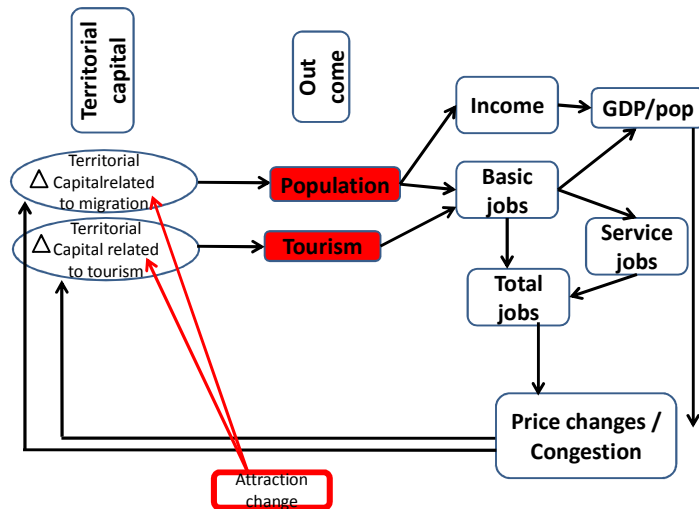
Territorial capital

Out come

$\Delta$ Territorial Capitalrelated to migration

$\Delta$ Territorial Capital related to tourism

Population

Tourism

Income

GDP/pop

Basic jobs

Service jobs

Total jobs

Price changes / Congestion

Attraction change